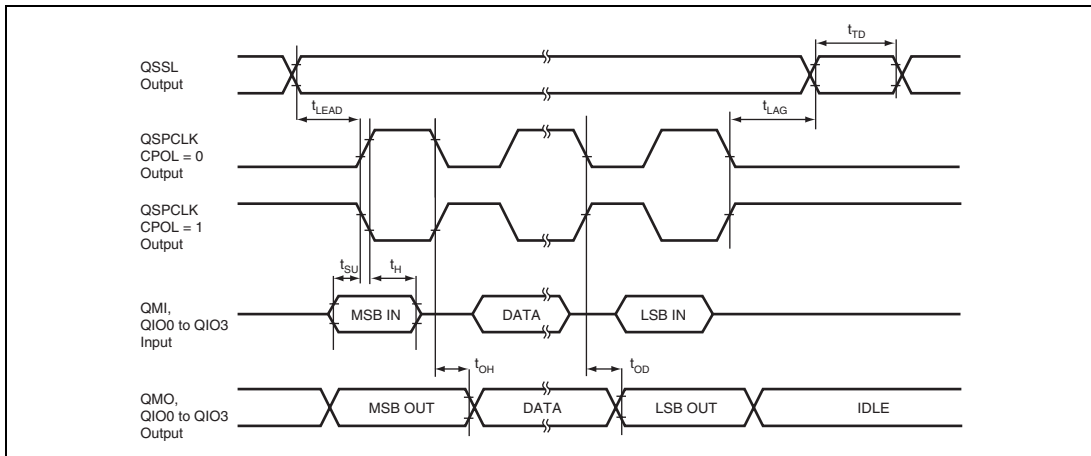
$t_{TD}$

QSSL
Output

$t_{LEAD}$

$t_{LAG}$

QSPCLK
CPOL = 0
Output

QSPCLK
CPOL = 1
Output

$t_{SU}$

$t_{H}$

QMI,
QIO0 to QIO3
Input

MSB IN

DATA

LSB IN

$t_{OH}$

$t_{OD}$

QMO,
QIO0 to QIO3
Output

MSB OUT

DATA

LSB OUT

IDLE